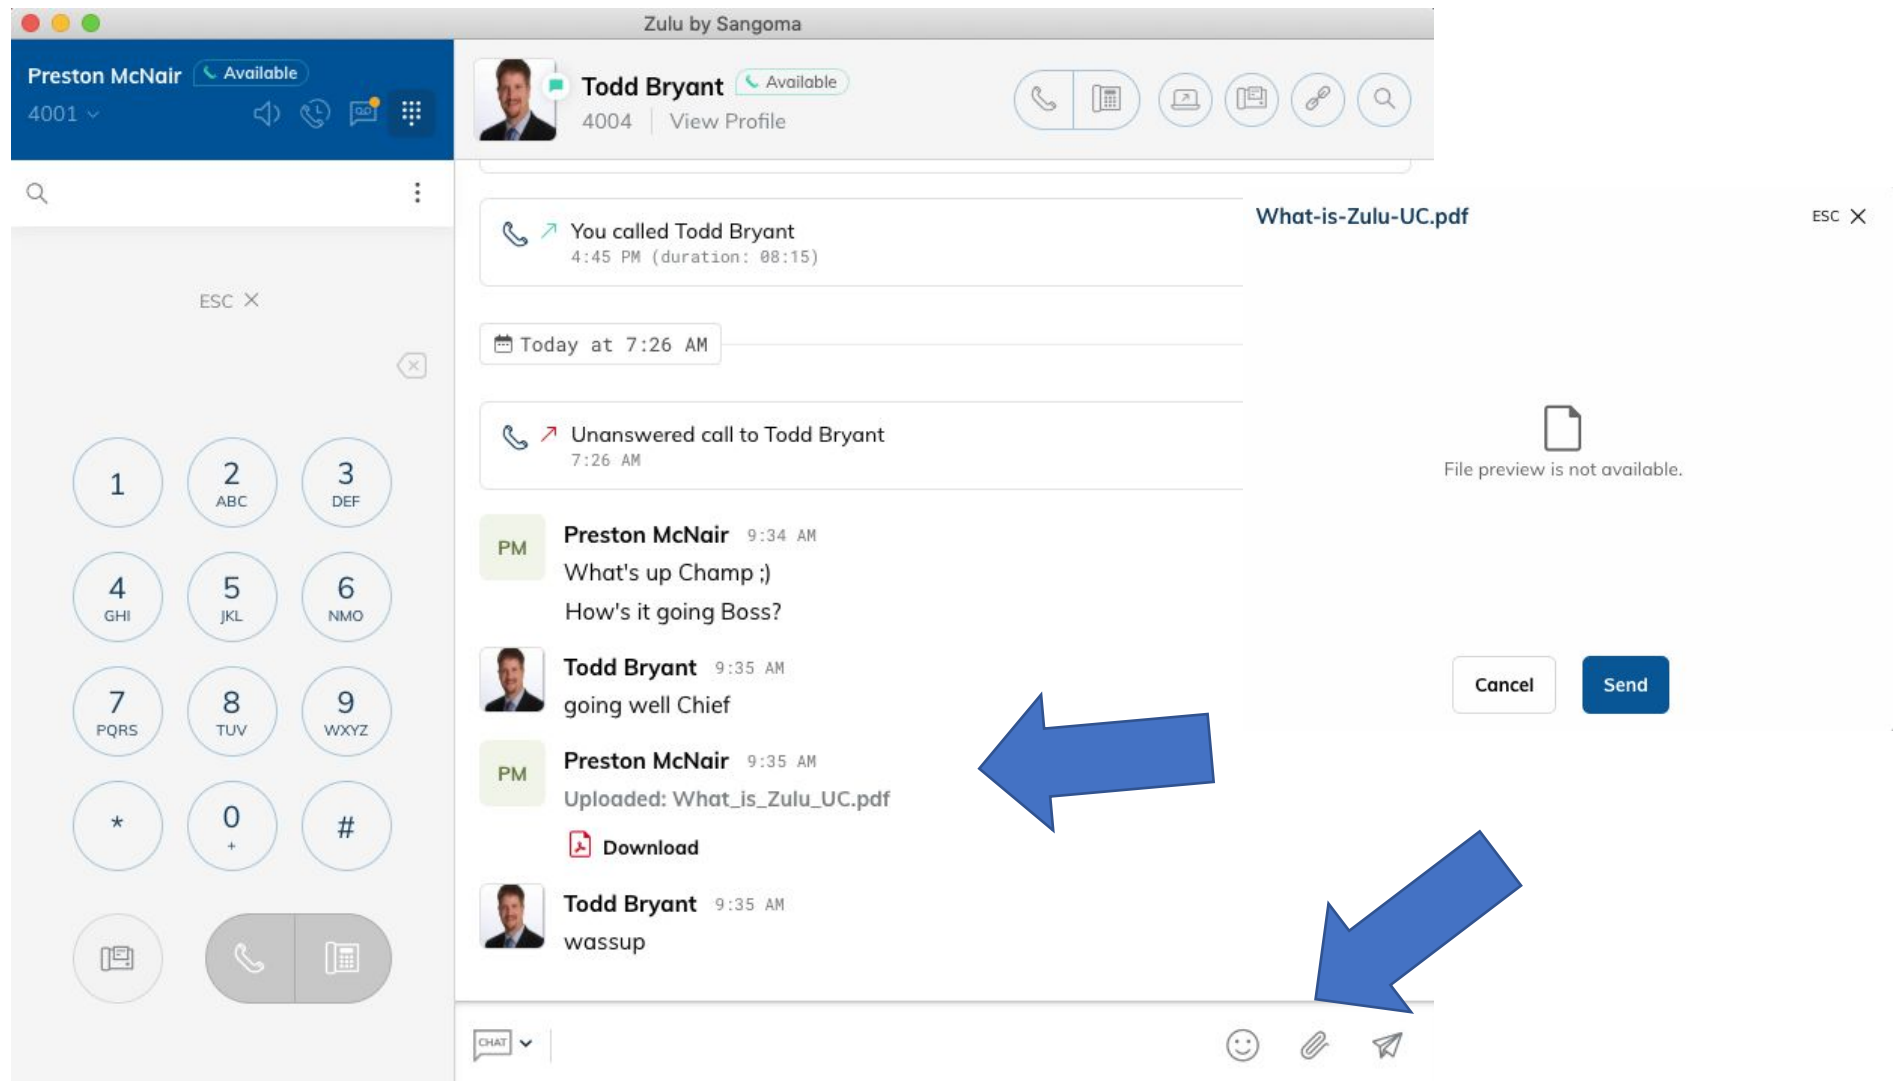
Zulu by Sangoma

Preston McNair Available
4001

ESC ×

1
2 ABC
3 DEF
4 GHI
5 JKL
6 NMO
7 PQRS
8 TUV
9 WXYZ
*
0 +
#

Todd Bryant Available
4004 View Profile

You called Todd Bryant
4:45 PM (duration: 08:15)

Today at 7:26 AM

Unanswered call to Todd Bryant
7:26 AM

PM
Preston McNair 9:34 AM
What's up Champ ;)
How's it going Boss?

Todd Bryant 9:35 AM
going well Chief

PM
Preston McNair 9:35 AM
Uploaded: What_is_Zulu_UC.pdf
Download

Todd Bryant 9:35 AM
wassup

CHAT

What-is-Zulu-UC.pdf
ESC ×

File preview is not available.

Cancel
Send